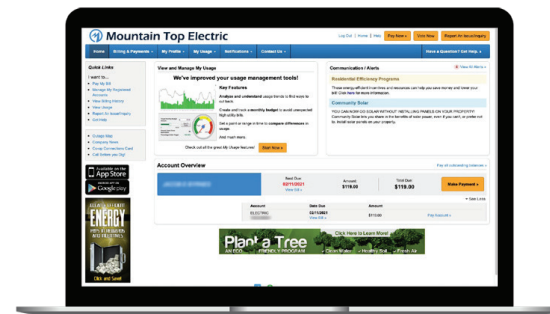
Mountain Top Electric

Log Out | Home | Help | Pay Now » | Vote Now | Report An Issue/Inquiry

Home | Billing & Payments | My Profile | My Usage | Notifications | Contact Us | Have a Question? Get Help

Quick Links
I want to...
Pay My Bill
Manage My Registered Accounts
View Billing History
View Usage
Report An Issue/Inquiry
Get Help

Outage Map
Company News
Co-op Connections Card
Call Before you Dig!

Available on the App Store
GET IT ON Google play

ENERGY

Click and Save!

View and Manage My Usage
We've improved your usage management tools!
Key Features
Analyze and understand usage trends to find ways to cut back.
Create and track a monthly budget to avoid unexpected high utility bills.
Get a glance at usage in time to compare differences in usage.
And much more.
Check out all the great My Usage features! Start Now »

Communication / Alerts
View All Alerts »
Residential Efficiency Programs
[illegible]
Community Solar
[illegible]

Account Overview
Pay all outstanding balances »
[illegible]
Next Due 02/11/2021 View Bill »
Amount $119.00
Total Due $119.00
Make Payment »
See Links
Account | Date Due | Amount
ELECTRIC | 02/11/2021 View Bill » | $119.00 | Pay Account »

Plant a Tree
AN ECO FRIENDLY PROGRAM
Click Here to Learn More!
Clean Water | Healthy Soil | Fresh Air